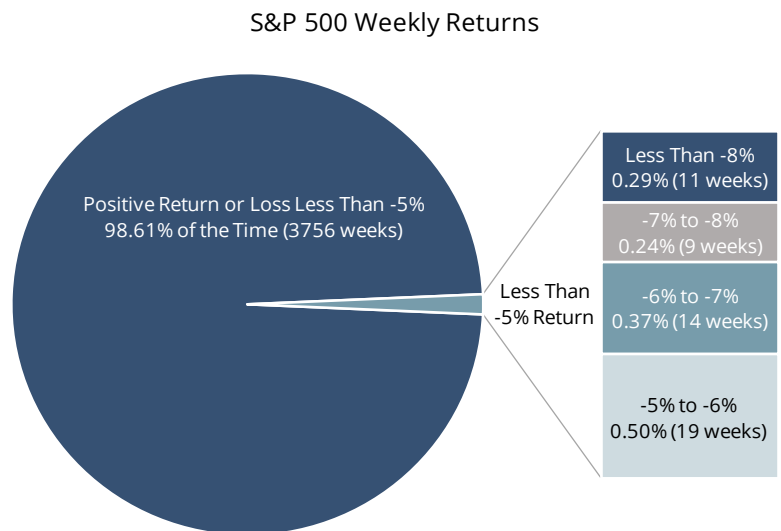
S&P 500 Weekly Returns

Positive Return or Loss Less Than -5%
98.61% of the Time (3756 weeks)

Less Than
-5% Return

Less Than -8%
0.29% (11 weeks)

-7% to -8%
0.24% (9 weeks)

-6% to -7%
0.37% (14 weeks)

-5% to -6%
0.50% (19 weeks)